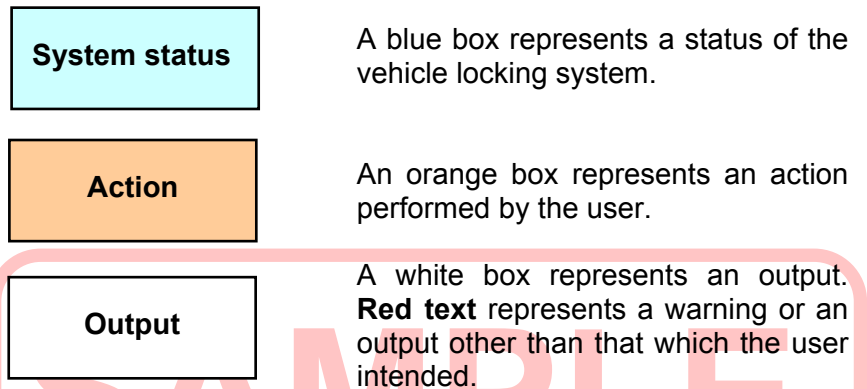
System status

A blue box represents a status of the vehicle locking system.

Action

An orange box represents an action performed by the user.

Output

A white box represents an output. **Red text** represents a warning or an output other than that which the user intended.

SAMPLE